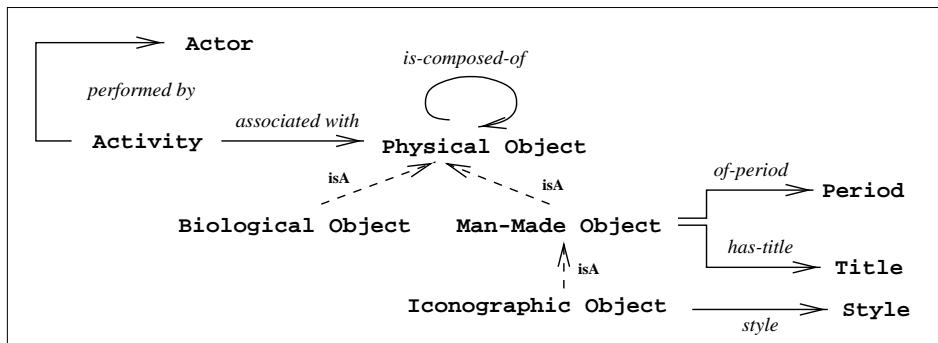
Actor

performed by

is-composed-of

Activity

associated with

Physical Object

isA

isA

of-period

Period

Biological Object

Man-Made Object

has-title

Title

isA

Iconographic Object

Style

style